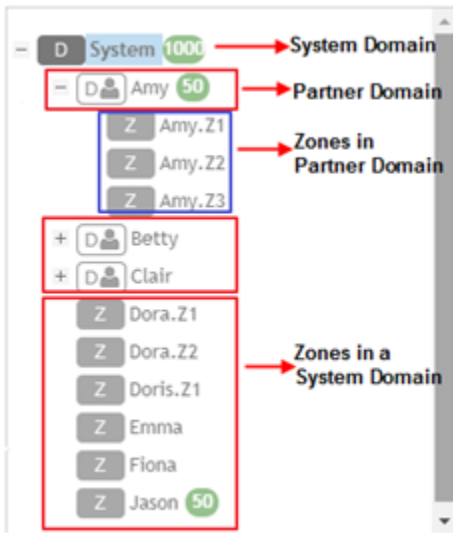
− D System 1000
System Domain

− D Amy 50
Partner Domain

Z Amy.Z1
Z Amy.Z2
Z Amy.Z3
Zones in Partner Domain

+ D Betty
+ D Clair

Z Dora.Z1
Z Dora.Z2
Z Doris.Z1
Z Emma
Z Fiona
Z Jason 50
Zones in a System Domain